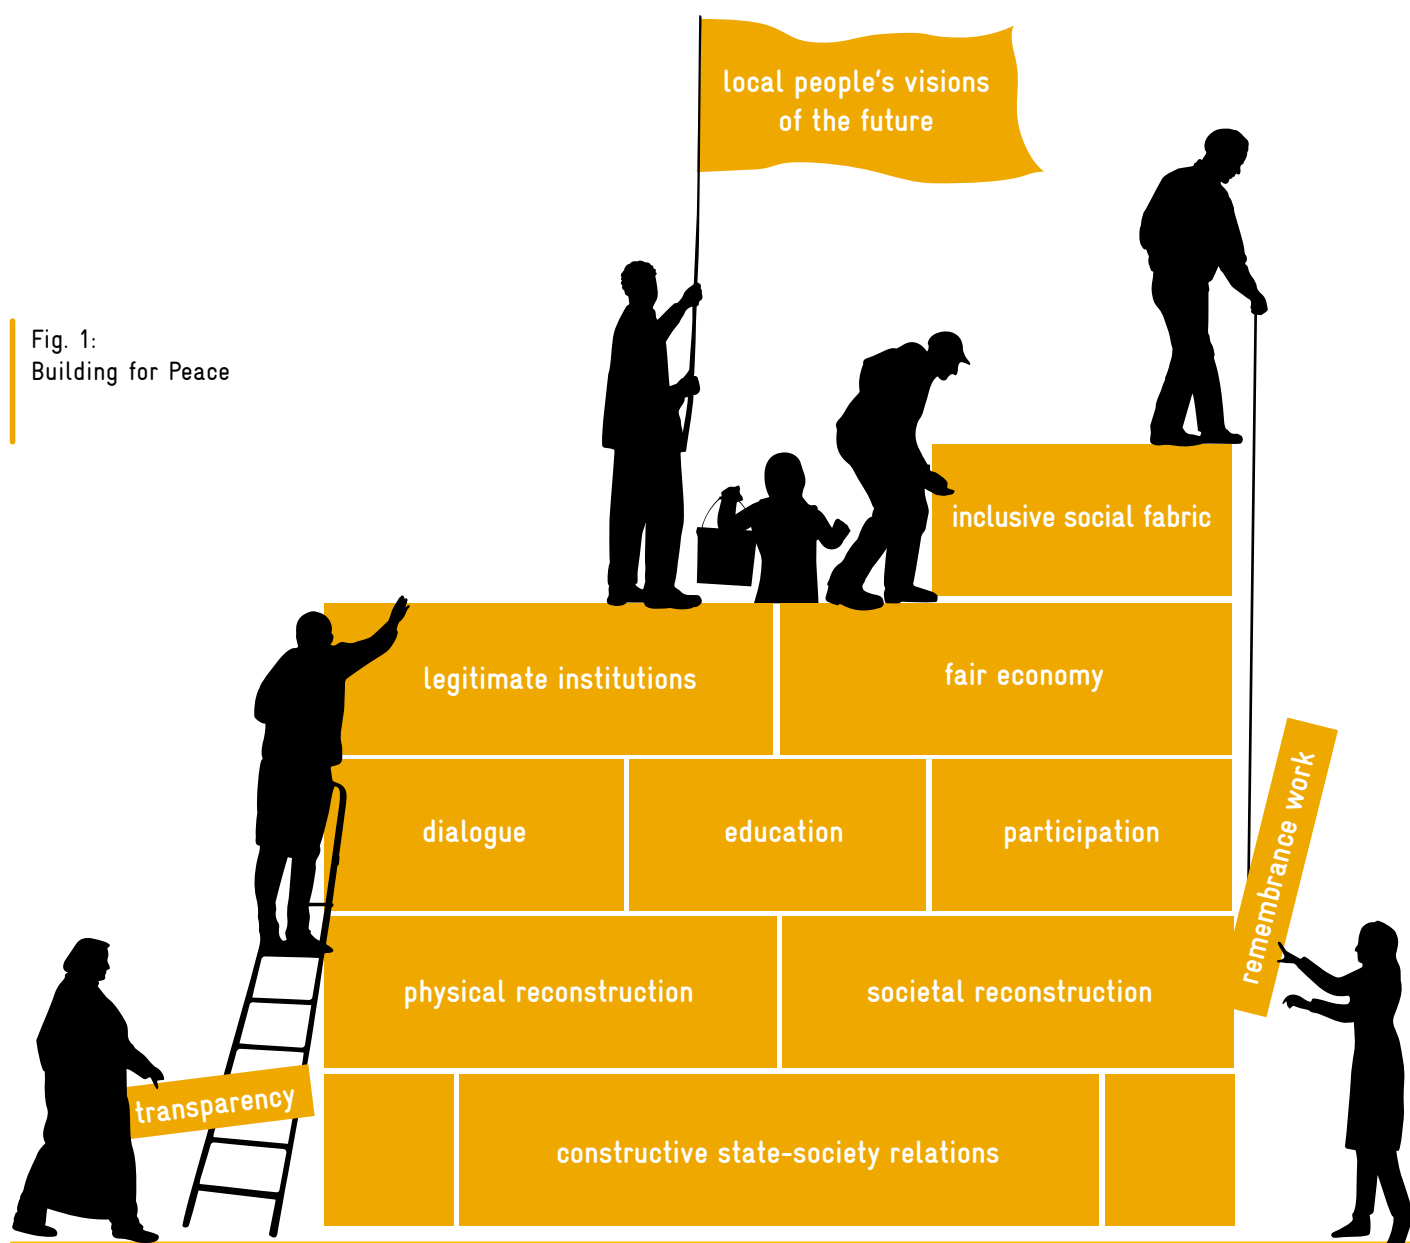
Fig. 1:
Building for Peace

local people's visions of the future

inclusive social fabric

legitimate institutions

fair economy

dialogue

education

participation

remembrance work

physical reconstruction

societal reconstruction

transparency

constructive state-society relations